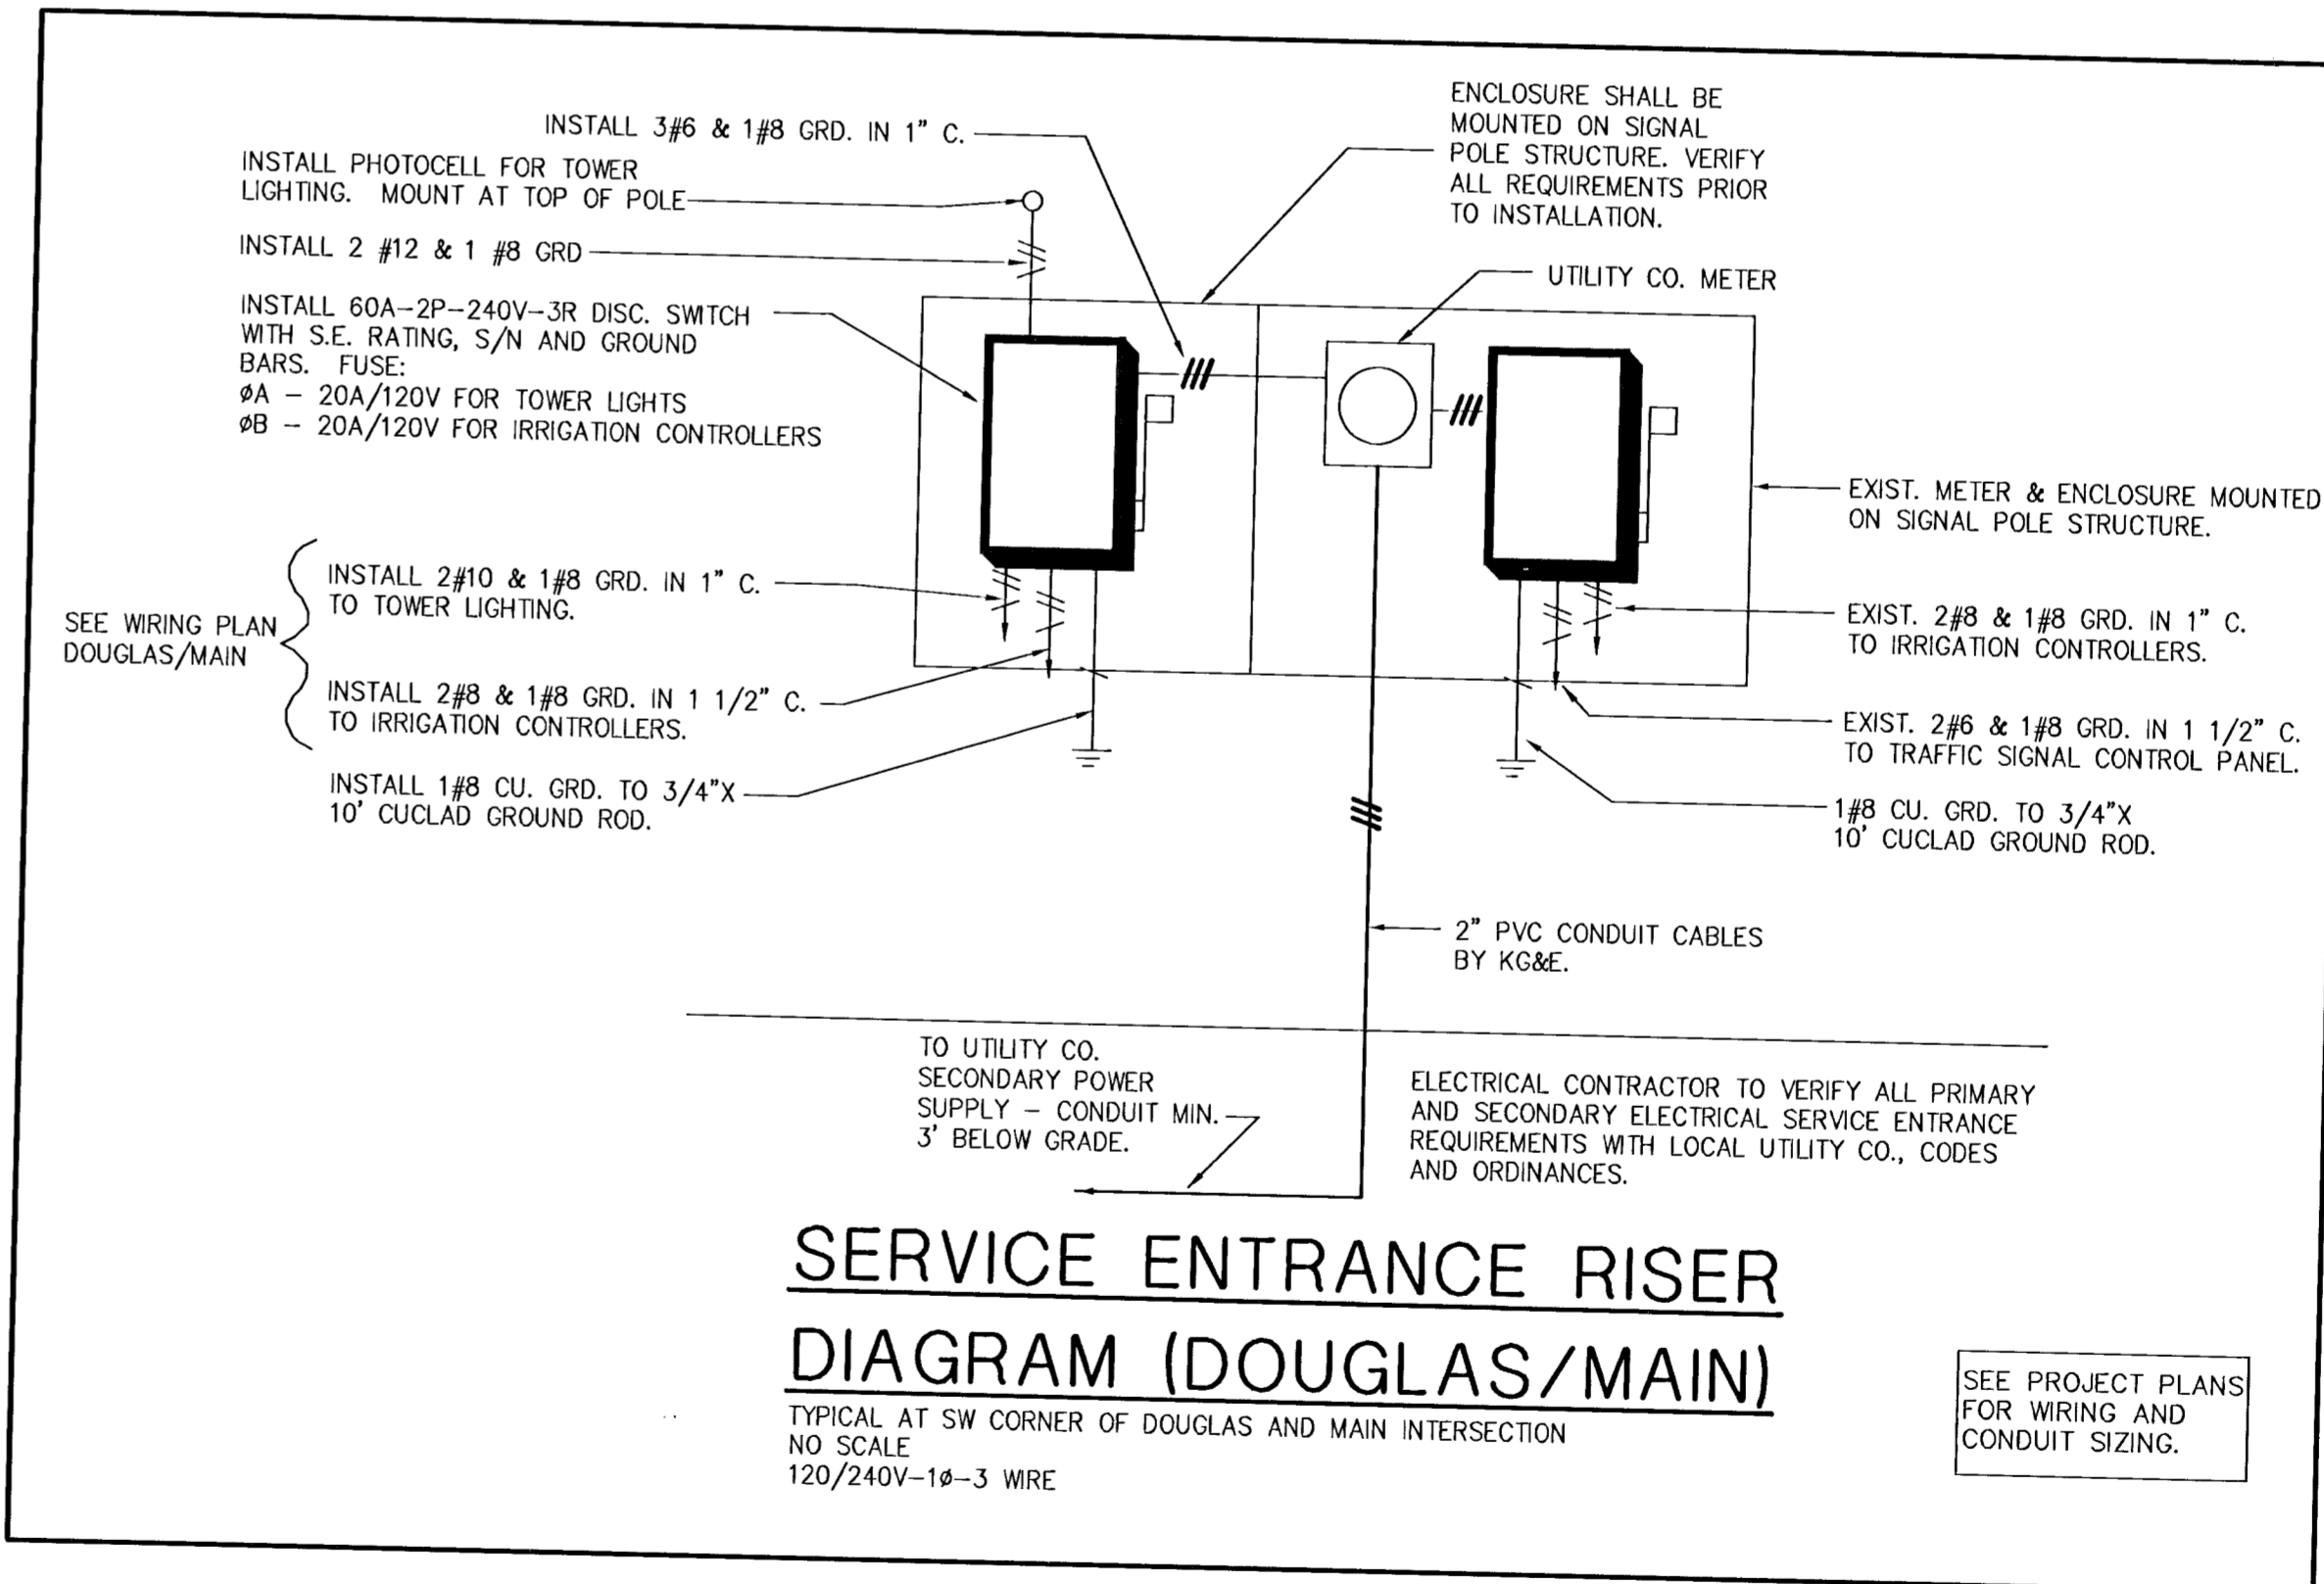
INSTALL 3#6 & 1#8 GRD. IN 1" C.

INSTALL PHOTOCELL FOR TOWER LIGHTING. MOUNT AT TOP OF POLE

INSTALL 2 #12 & 1 #8 GRD

INSTALL 60A–2P–240V–3R DISC. SWITCH WITH S.E. RATING, S/N AND GROUND BARS. FUSE:
ØA – 20A/120V FOR TOWER LIGHTS
ØB – 20A/120V FOR IRRIGATION CONTROLLERS

ENCLOSURE SHALL BE MOUNTED ON SIGNAL POLE STRUCTURE. VERIFY ALL REQUIREMENTS PRIOR TO INSTALLATION.

UTILITY CO. METER

EXIST. METER & ENCLOSURE MOUNTED ON SIGNAL POLE STRUCTURE.

SEE WIRING PLAN DOUGLAS/MAIN

INSTALL 2#10 & 1#8 GRD. IN 1" C. TO TOWER LIGHTING.

INSTALL 2#8 & 1#8 GRD. IN 1 1/2" C. TO IRRIGATION CONTROLLERS.

INSTALL 1#8 CU. GRD. TO 3/4"X 10' CUCLAD GROUND ROD.

EXIST. 2#8 & 1#8 GRD. IN 1" C. TO IRRIGATION CONTROLLERS.

EXIST. 2#6 & 1#8 GRD. IN 1 1/2" C. TO TRAFFIC SIGNAL CONTROL PANEL.

1#8 CU. GRD. TO 3/4"X 10' CUCLAD GROUND ROD.

2" PVC CONDUIT CABLES BY KG&E.

TO UTILITY CO. SECONDARY POWER SUPPLY – CONDUIT MIN. 3' BELOW GRADE.

ELECTRICAL CONTRACTOR TO VERIFY ALL PRIMARY AND SECONDARY ELECTRICAL SERVICE ENTRANCE REQUIREMENTS WITH LOCAL UTILITY CO., CODES AND ORDINANCES.

SERVICE ENTRANCE RISER DIAGRAM (DOUGLAS/MAIN)

TYPICAL AT SW CORNER OF DOUGLAS AND MAIN INTERSECTION
NO SCALE
120/240V–1Ø–3 WIRE

SEE PROJECT PLANS FOR WIRING AND CONDUIT SIZING.